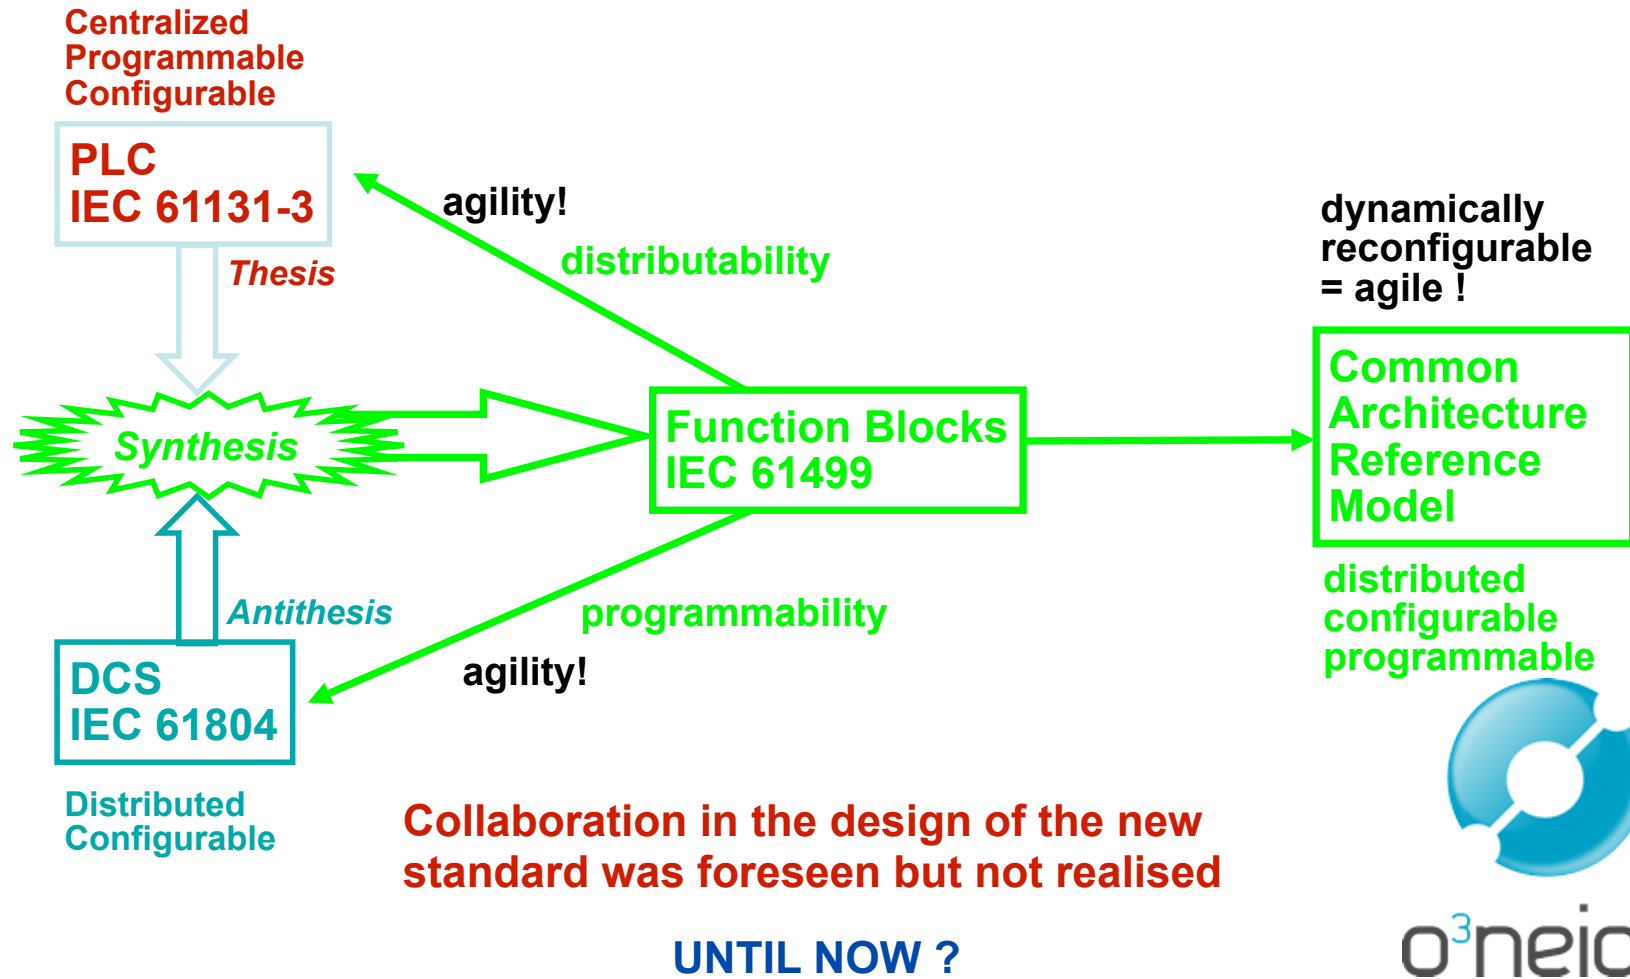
Centralized
Programmable
Configurable

PLC
IEC 61131-3

Thesis

agility!

distributability

dynamically
reconfigurable
= agile !

Synthesis

Function Blocks
IEC 61499

Common
Architecture
Reference
Model

distributed
configurable
programmable

Antithesis

programmability

agility!

DCS
IEC 61804

Distributed
Configurable

Collaboration in the design of the new standard was foreseen but not realised

UNTIL NOW ?

o$^3$neic